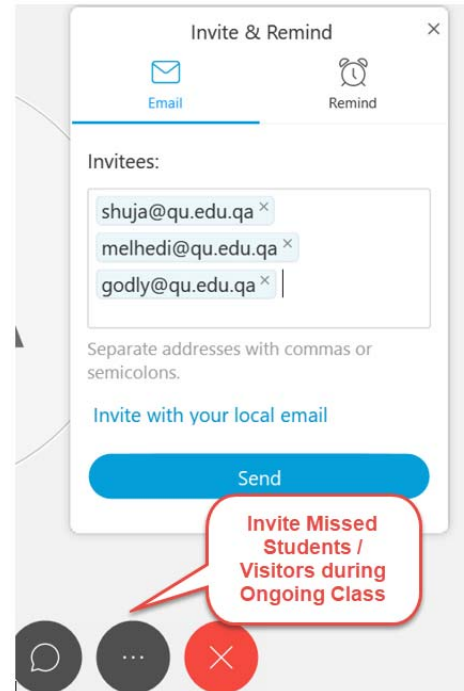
Invite & Remind ×

Email

Remind

Invitees:

shuja@qu.edu.qa ×

melhedi@qu.edu.qa ×

godly@qu.edu.qa ×

Separate addresses with commas or semicolons.

Invite with your local email

Send

Invite Missed Students / Visitors during Ongoing Class

...